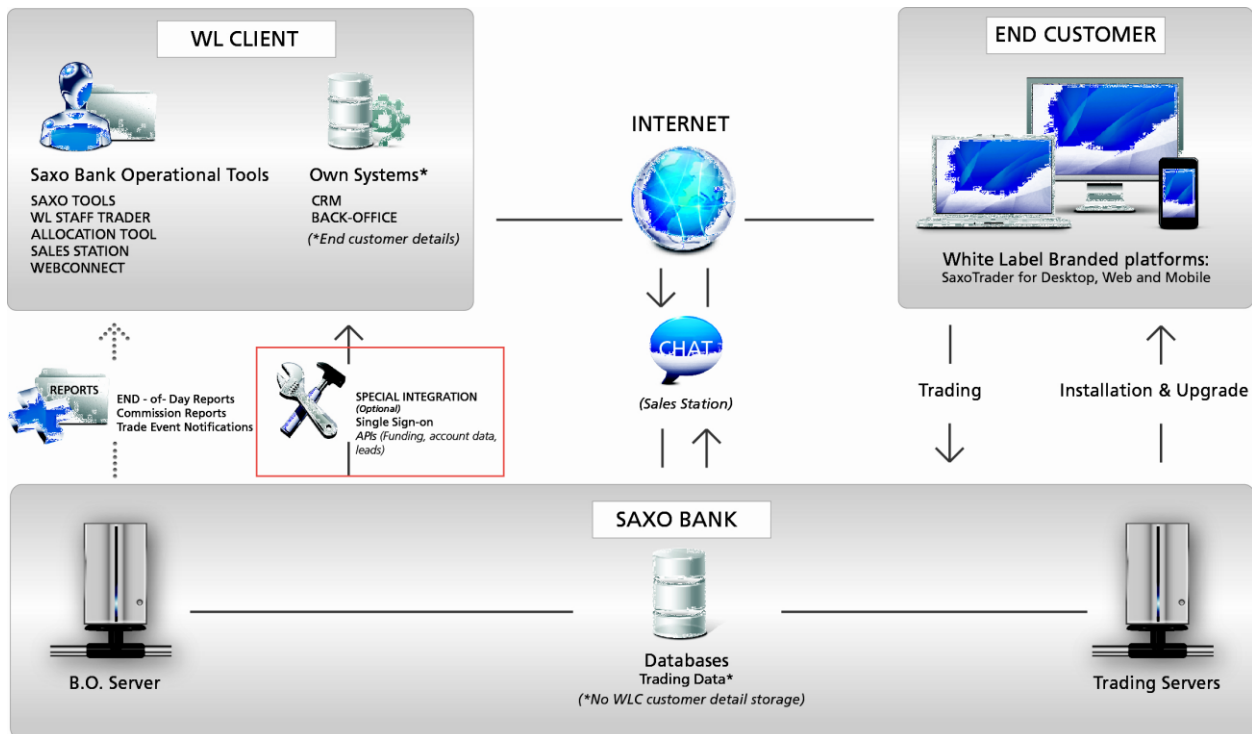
WL CLIENT

Saxo Bank Operational Tools
SAXO TOOLS
WL STAFF TRADER
ALLOCATION TOOL
SALES STATION
WEBCONNECT

Own Systems*
CRM
BACK-OFFICE
(*End customer details)

INTERNET

END CUSTOMER

White Label Branded platforms:
SaxoTrader for Desktop, Web and Mobile

REPORTS
END - of- Day Reports
Commission Reports
Trade Event Notifications

SPECIAL INTEGRATION
(Optional)
Single Sign-on
APIs (Funding, account data, leads)

CHAT
(Sales Station)

Trading

Installation & Upgrade

SAXO BANK

B.O. Server

Databases
Trading Data*
(*No WLC customer detail storage)

Trading Servers